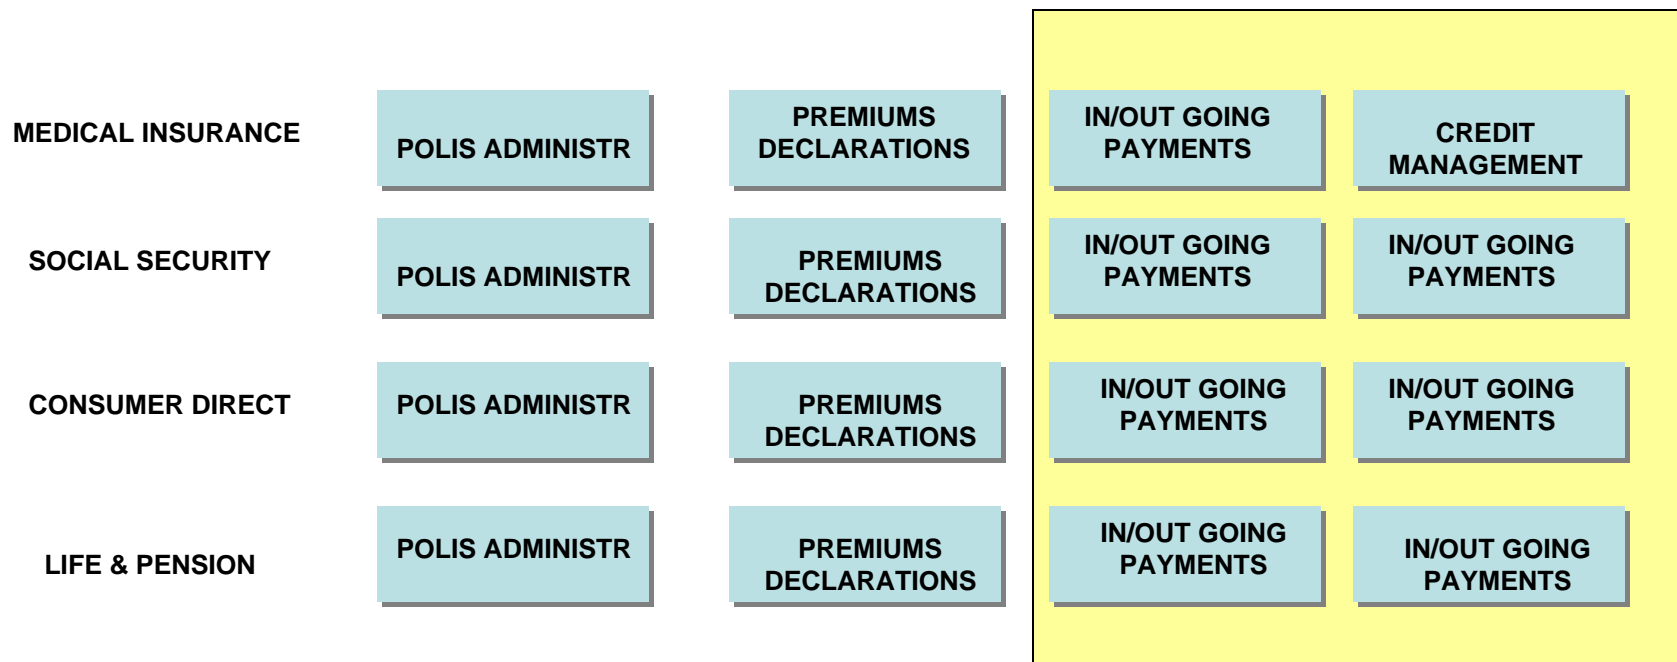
MEDICAL INSURANCE

POLIS ADMINISTR

PREMIUMS DECLARATIONS

IN/OUT GOING PAYMENTS

CREDIT MANAGEMENT

SOCIAL SECURITY

POLIS ADMINISTR

PREMIUMS DECLARATIONS

IN/OUT GOING PAYMENTS

IN/OUT GOING PAYMENTS

CONSUMER DIRECT

POLIS ADMINISTR

PREMIUMS DECLARATIONS

IN/OUT GOING PAYMENTS

IN/OUT GOING PAYMENTS

LIFE & PENSION

POLIS ADMINISTR

PREMIUMS DECLARATIONS

IN/OUT GOING PAYMENTS

IN/OUT GOING PAYMENTS